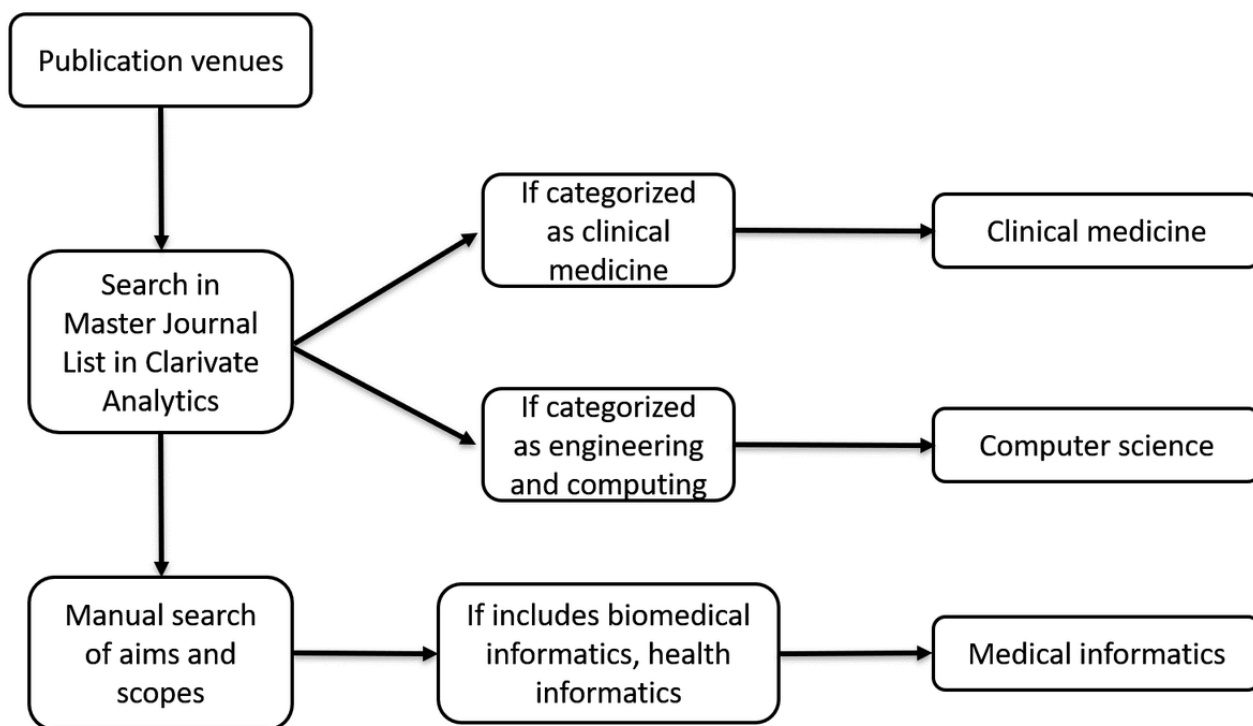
Publication venues

Search in Master Journal List in Clarivate Analytics

If categorized as clinical medicine

Clinical medicine

If categorized as engineering and computing

Computer science

Manual search of aims and scopes

If includes biomedical informatics, health informatics

Medical informatics